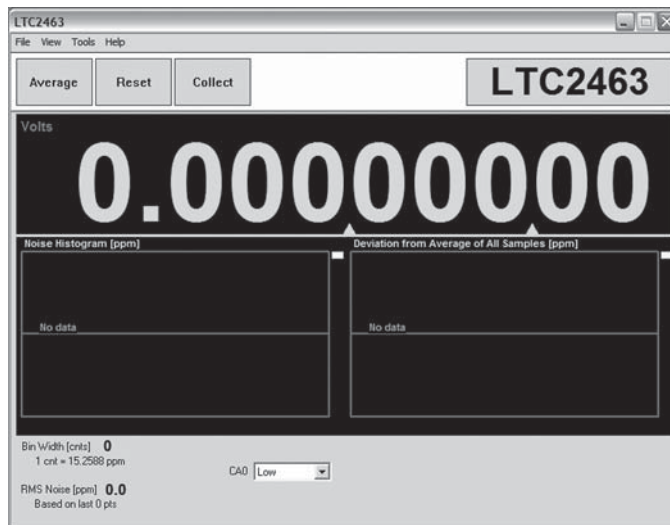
LTC2463

File View Tools Help

Average Reset Collect

LTC2463

Volts

0.0000000

Noise Histogram [ppm]

No data

Deviation from Average of All Samples [ppm]

No data

Bin Width [cnts] 0
1 cnt = 15.2588 ppm

CA0 Low

RMS Noise [ppm] 0.0
Based on last 0 pts